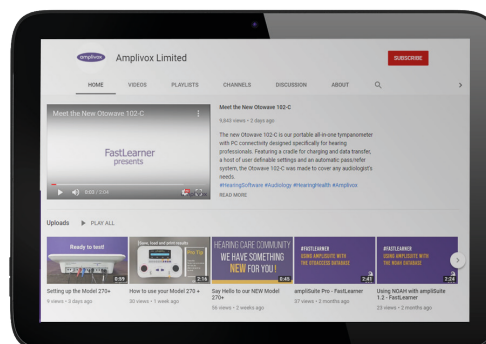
amplivox Amplivox Limited

SUBSCRIBE

HOME VIDEOS PLAYLISTS CHANNELS DISCUSSION ABOUT

Meet the New Otowave 102-C

FastLearner presents

0:00 / 1:04

Meet the New Otowave 102-C

9,845 views • 2 days ago

The new Otowave 102-C is our portable all-in-one tympanometer with PC connectivity designed specifically for hearing professionals. Featuring a cradle for charging and data transfer, a host of user definable settings and an automatic pass/refer system, the Otowave 102-C was made to cover any audiologist's needs.
#HearingSoftware #Audiology #HearingHealth #Amplivox

READ MORE

Uploads ▶ PLAY ALL

Ready to test!
0:59
Setting up the Model 270+
9 views • 3 days ago

Store, load and print results
2:16
How to use your Model 270+
30 views • 1 week ago

HEARING CARE COMMUNITY WE HAVE SOMETHING NEW FOR YOU!
0:49
Say Hello to our NEW Model 270+
56 views • 2 weeks ago

#FASTLEARNER USING AMPLISUITE WITH THE OTOACCESS DATABASE
2:41
ampliSuite Pro - FastLearner
37 views • 2 months ago

#FASTLEARNER USING AMPLISUITE WITH THE NOAH DATABASE
2:24
Using NOAH with ampliSuite 1.2 - FastLearner
23 views • 2 months ago